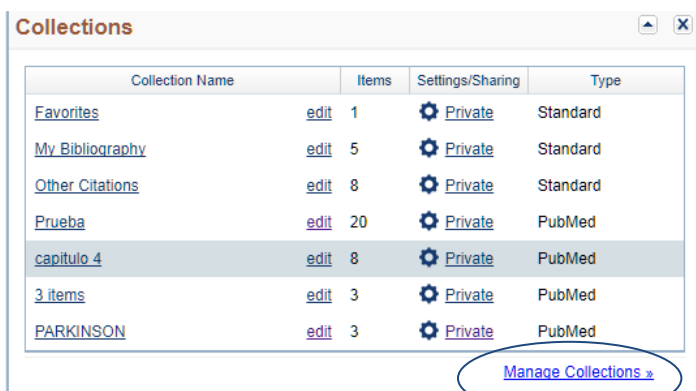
Collections

| Collection Name | | Items | Settings/Sharing | Type |
|---|---|---|---|---|
| Favorites | edit | 1 | Private | Standard |
| My Bibliography | edit | 5 | Private | Standard |
| Other Citations | edit | 8 | Private | Standard |
| Prueba | edit | 20 | Private | PubMed |
| capitulo 4 | edit | 8 | Private | PubMed |
| 3 items | edit | 3 | Private | PubMed |
| PARKINSON | edit | 3 | Private | PubMed |

Manage Collections »